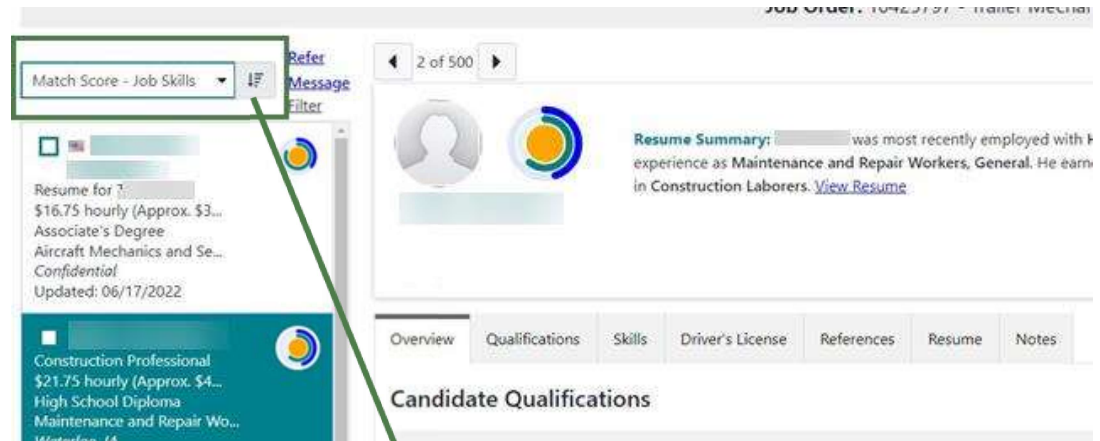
Job Order: 10425797 - Trailer Mechan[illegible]

Match Score - Job Skills

Refer
Message
Filter

2 of 500

Resume for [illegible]
$16.75 hourly (Approx. $3...
Associate's Degree
Aircraft Mechanics and Se...
Confidential
Updated: 06/17/2022

Construction Professional
$21.75 hourly (Approx. $4...
High School Diploma
Maintenance and Repair Wo...
Waterloo, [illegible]

Resume Summary: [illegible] was most recently employed with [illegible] experience as Maintenance and Repair Workers, General. He earn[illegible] in Construction Laborers. View Resume

Overview | Qualifications | Skills | Driver's License | References | Resume | Notes

Candidate Qualifications